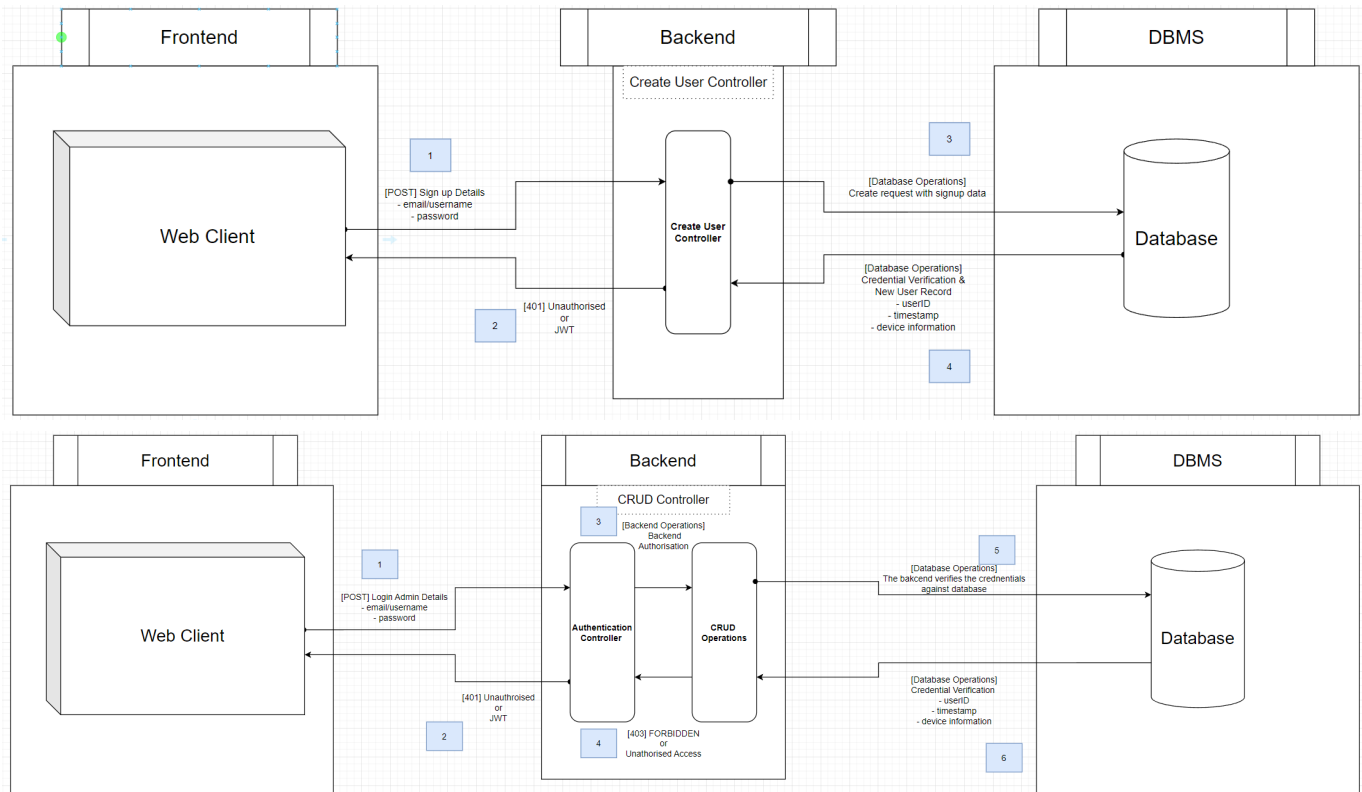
Frontend

Backend

DBMS

Create User Controller

Web Client

1

[POST] Sign up Details
- email/username
- password

Create User Controller

3

[Database Operations]
Create request with signup data

Database

[Database Operations]
Credential Verification &
New User Record
- userID
- timestamp
- device information

[401] Unauthorised
or
JWT

2

4

Frontend

Backend

DBMS

CRUD Controller

3

[Backend Operations]
Backend
Authorisation

Web Client

1

[POST] Login Admin Details
- email/username
- password

Authentication Controller

CRUD Operations

5

[Database Operations]
The bakcend verifies the crednentials
against database

Database

[Database Operations]
Credential Verification
- userID
- timestamp
- device information

[401] Unauthroised
or
JWT

2

4

[403] FORBIDDEN
or
Unathorised Access

6